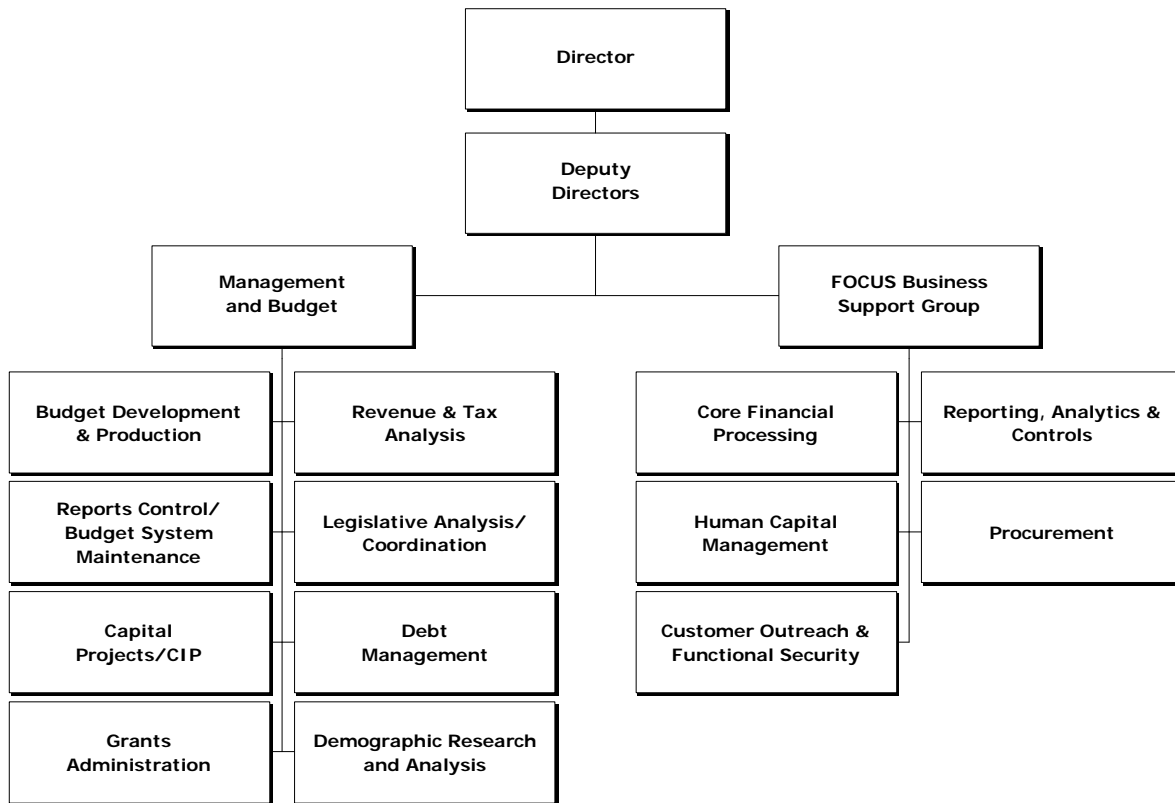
Director

Deputy Directors

Management and Budget

FOCUS Business Support Group

Budget Development & Production

Revenue & Tax Analysis

Reports Control/ Budget System Maintenance

Legislative Analysis/ Coordination

Capital Projects/CIP

Debt Management

Grants Administration

Demographic Research and Analysis

Core Financial Processing

Reporting, Analytics & Controls

Human Capital Management

Procurement

Customer Outreach & Functional Security